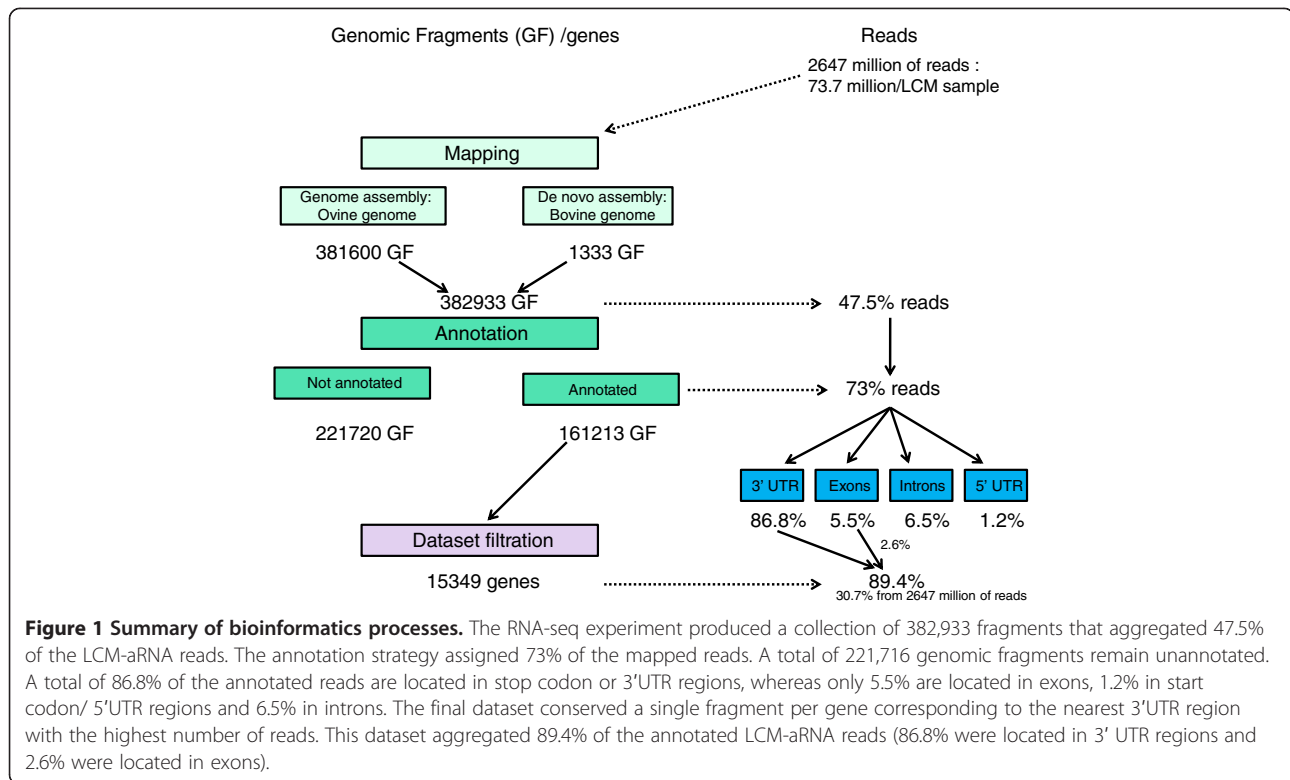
Genomic Fragments (GF) /genes

Reads

2647 million of reads : 73.7 million/LCM sample

Mapping

Genome assembly: Ovine genome

De novo assembly: Bovine genome

381600 GF

1333 GF

382933 GF

47.5% reads

Annotation

Not annotated

Annotated

73% reads

221720 GF

161213 GF

3' UTR

Exons

Introns

5' UTR

86.8%

5.5%

6.5%

1.2%

2.6%

Dataset filtration

15349 genes

89.4%

30.7% from 2647 million of reads

**Figure 1 Summary of bioinformatics processes.** The RNA-seq experiment produced a collection of 382,933 fragments that aggregated 47.5% of the LCM-aRNA reads. The annotation strategy assigned 73% of the mapped reads. A total of 221,716 genomic fragments remain unannotated. A total of 86.8% of the annotated reads are located in stop codon or 3'UTR regions, whereas only 5.5% are located in exons, 1.2% in start codon/ 5'UTR regions and 6.5% in introns. The final dataset conserved a single fragment per gene corresponding to the nearest 3'UTR region with the highest number of reads. This dataset aggregated 89.4% of the annotated LCM-aRNA reads (86.8% were located in 3' UTR regions and 2.6% were located in exons).